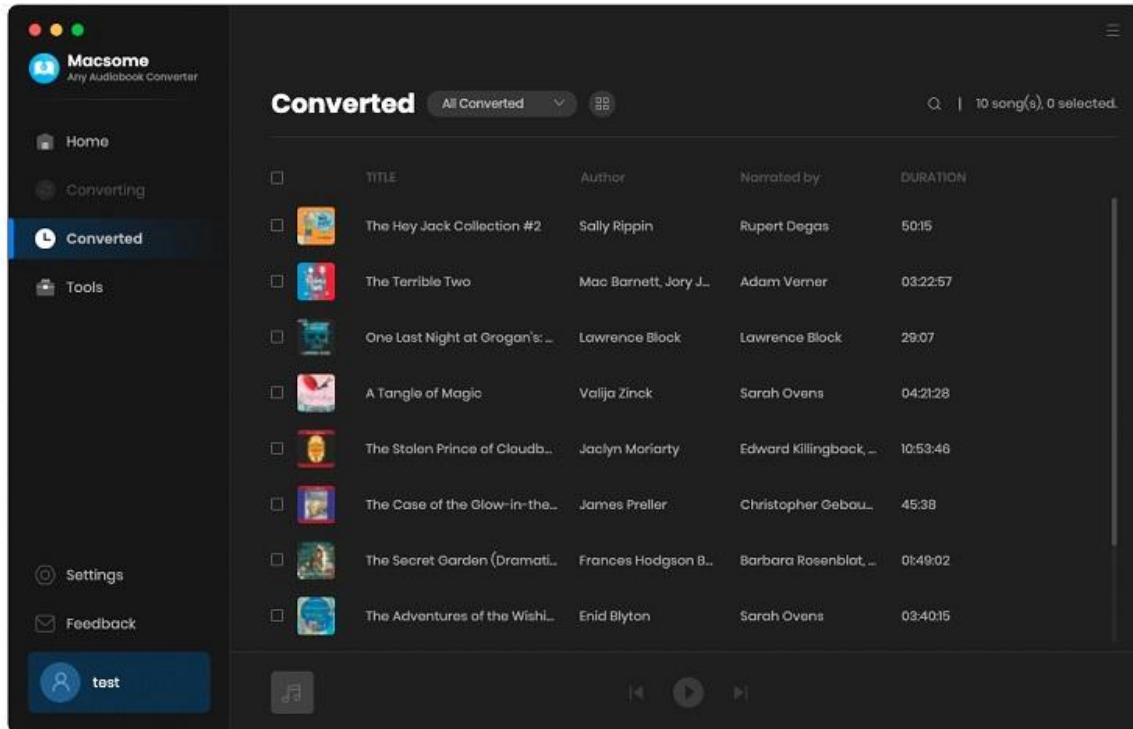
Macsome
Any Audiobook Converter

Home
Converting
Converted
Tools

Settings
Feedback
test

Converted All Converted

10 song(s), 0 selected.

| TITLE | Author | Narrated by | DURATION |
|---|---|---|---|
| The Hey Jack Collection #2 | Sally Rippin | Rupert Degas | 50:15 |
| The Terrible Two | Mac Barnett, Jory J... | Adam Verner | 03:22:57 |
| One Last Night at Grogan's: ... | Lawrence Block | Lawrence Block | 29:07 |
| A Tangle of Magic | Valija Zinck | Sarah Ovens | 04:21:28 |
| The Stolen Prince of Cloudb... | Jaclyn Moriarty | Edward Killingback, ... | 10:53:46 |
| The Case of the Glow-in-the... | James Preller | Christopher Gebau... | 45:38 |
| The Secret Garden (Dramati... | Frances Hodgson B... | Barbara Rosenblat, ... | 01:49:02 |
| The Adventures of the Wishi... | Enid Blyton | Sarah Ovens | 03:40:15 |